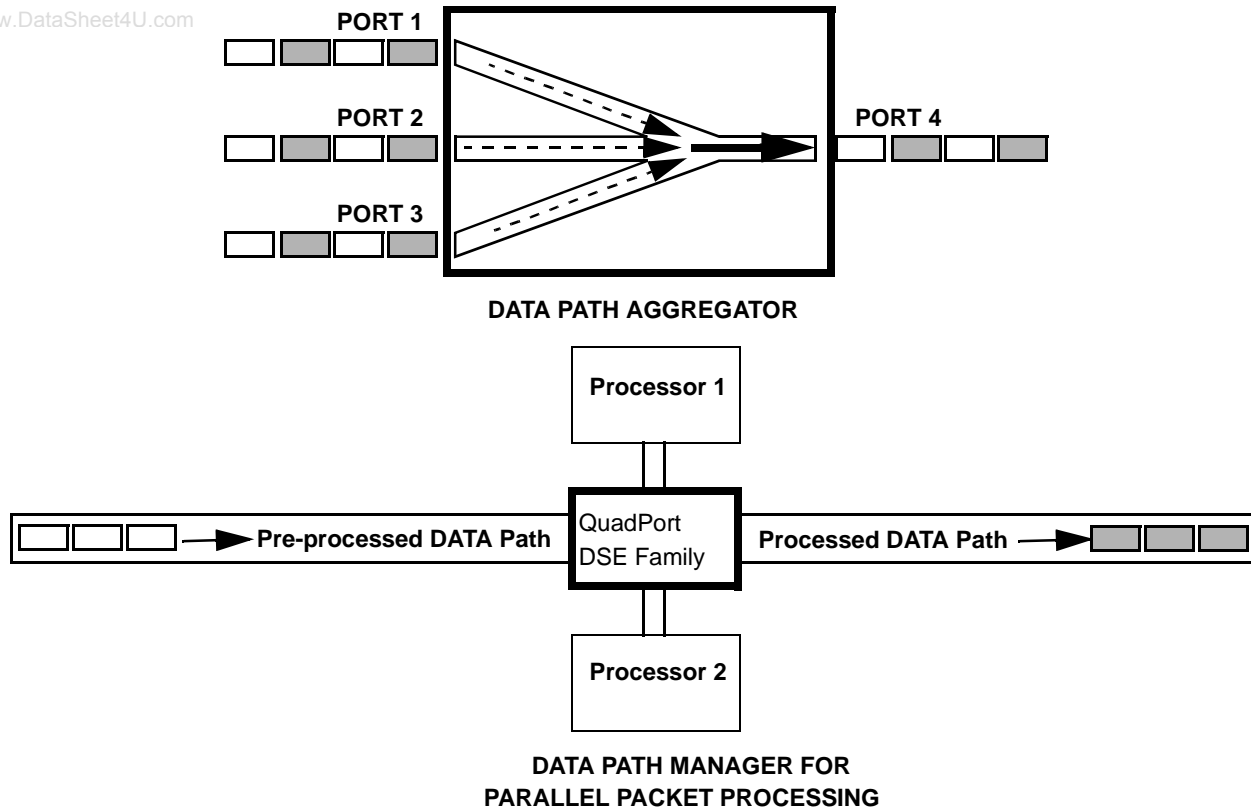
w.DataSheet4U.com

PORT 1

PORT 2

PORT 3

PORT 4

DATA PATH AGGREGATOR

Processor 1

Pre-processed DATA Path

QuadPort DSE Family

Processed DATA Path

Processor 2

DATA PATH MANAGER FOR PARALLEL PACKET PROCESSING